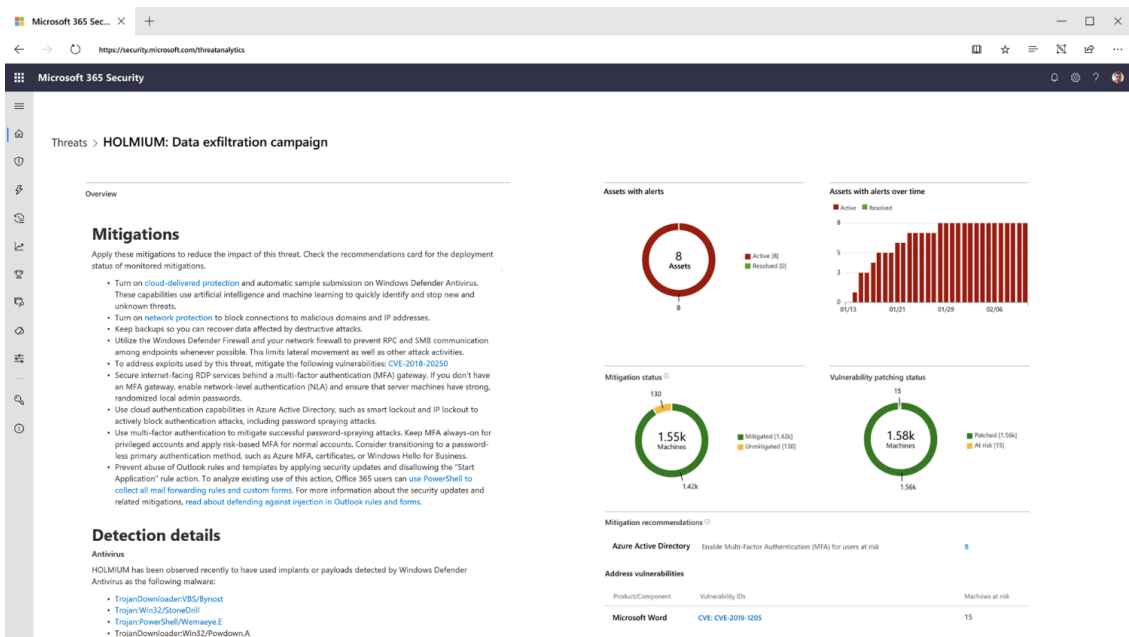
Microsoft 365 Sec... ×  +

https://security.microsoft.com/threatanalytics

Microsoft 365 Security

Threats > HOLMIUM: Data exfiltration campaign

Overview

# Mitigations

Apply these mitigations to reduce the impact of this threat. Check the recommendations card for the deployment status of monitored mitigations.

- Turn on cloud-delivered protection and automatic sample submission on Windows Defender Antivirus. These capabilities use artificial intelligence and machine learning to quickly identify and stop new and unknown threats.
- Turn on network protection to block connections to malicious domains and IP addresses.
- Keep backups so you can recover data affected by destructive attacks.
- Utilize the Windows Defender Firewall and your network firewall to prevent RPC and SMB communication among endpoints whenever possible. This limits lateral movement as well as other attack activities.
- To address exploits used by this threat, mitigate the following vulnerabilities: CVE-2018-20250
- Secure internet-facing RDP services behind a multi-factor authentication (MFA) gateway. If you don't have an MFA gateway, enable network-level authentication (NLA) and ensure that server machines have strong, randomized local admin passwords.
- Use cloud authentication capabilities in Azure Active Directory, such as smart lockout and IP lockout to actively block authentication attacks, including password spraying attacks.
- Use multi-factor authentication to mitigate successful password-spraying attacks. Keep MFA always-on for privileged accounts and apply risk-based MFA for normal accounts. Consider transitioning to a passwordless primary authentication method, such as Azure MFA, certificates, or Windows Hello for Business.
- Prevent abuse of Outlook rules and templates by applying security updates and disallowing the "Start Application" rule action. To analyze existing use of this action, Office 365 users can use PowerShell to collect all mail forwarding rules and custom forms. For more information about the security updates and related mitigations, read about defending against injection in Outlook rules and forms.

# Detection details

Antivirus

HOLMIUM has been observed recently to have used implants or payloads detected by Windows Defender Antivirus as the following malware:

- TrojanDownloader:VBS/Bynost
- Trojan:Win32/StoneDrill
- Trojan:PowerShell/Wemaeye.E
- TrojanDownloader:Win32/Powdown.A

Assets with alerts

8
Assets

8

Active [8]
Resolved [0]

Assets with alerts over time

Active  Resolved

8
5
3
0

01/13  01/21  01/29  02/06

Mitigation status

130

1.55k
Machines

1.42k

Mitigated [1.42k]
Unmitigated [130]

Vulnerability patching status

15

1.58k
Machines

1.56k

Patched [1.56k]
At risk [15]

Mitigation recommendations

| Azure Active Directory | Enable Multi-Factor Authentication (MFA) for users at risk | 8 |
|---|---|---|

Address vulnerabilities

| Product/Component | Vulnerability IDs | Machines at risk |
|---|---|---|
| Microsoft Word | CVE: CVE-2019-1205 | 15 |